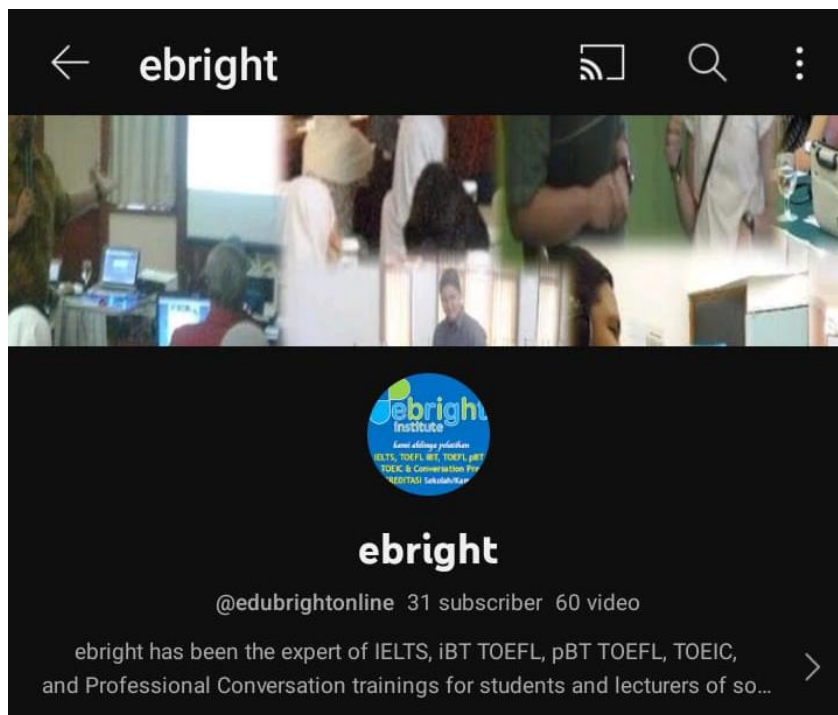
ebright

ebright
institute
kami ahlinya pelatihan
IELTS, TOEFL iBT, TOEFL pBT
TOEIC & Conversation Pr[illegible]
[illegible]REDITASI Sekolah/Kam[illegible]

ebright

@edubrightonline 31 subscriber 60 video

ebright has been the expert of IELTS, iBT TOEFL, pBT TOEFL, TOEIC, and Professional Conversation trainings for students and lecturers of so...